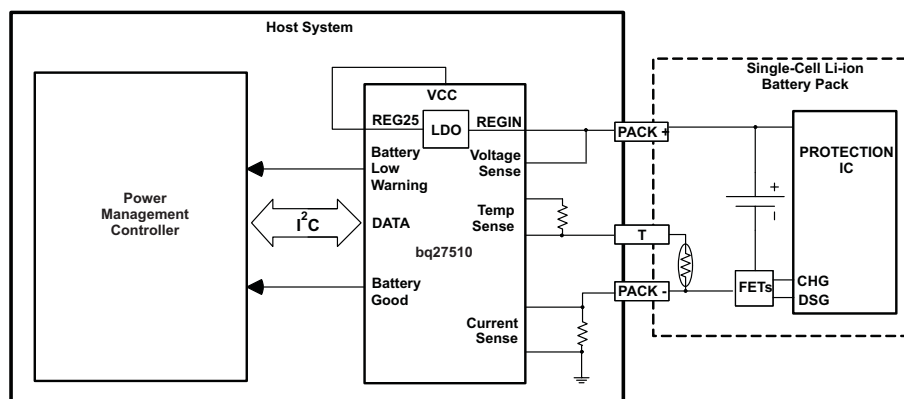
Host System

Power Management Controller

$I^2C$

VCC

REG25

LDO

REGIN

Battery Low Warning

Voltage Sense

DATA

Temp Sense

bq27510

Battery Good

Current Sense

Single-Cell Li-ion Battery Pack

PACK +

T

PACK -

PROTECTION IC

+

FETs

CHG

DSG